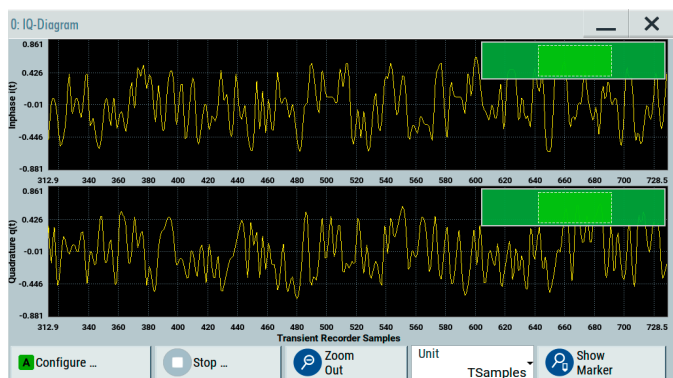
0: IQ-Diagram

0.861
0.426
-0.01
-0.446
-0.881
Inphase i(t)

312.9 340 360 380 400 420 440 460 480 500 520 540 560 580 600 620 640 660 680 700 728.5

0.861
0.426
-0.01
-0.446
-0.881
Quadrature q(t)

312.9 340 360 380 400 420 440 460 480 500 520 540 560 580 600 620 640 660 680 700 728.5
Transient Recorder Samples

Configure ...
Stop ...
Zoom Out
Unit
TSamples
Show Marker